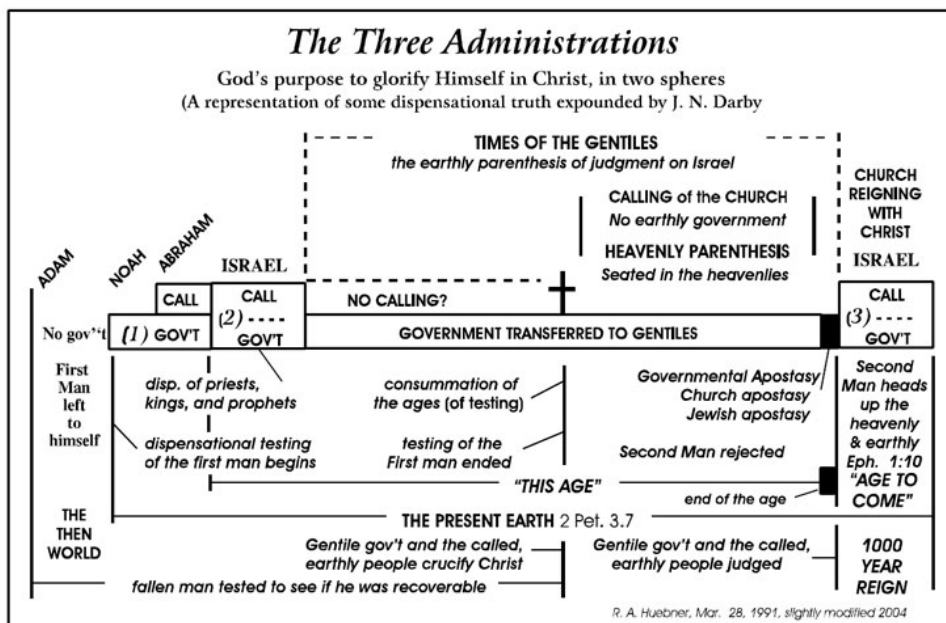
The Three Administrations

God's purpose to glorify Himself in Christ, in two spheres
(A representation of some dispensational truth expounded by J. N. Darby

TIMES OF THE GENTILES
the earthly parenthesis of judgment on Israel

CALLING of the CHURCH
No earthly government

HEAVENLY PARENTHESIS
Seated in the heavenlies

CHURCH REIGNING WITH CHRIST

ISRAEL

ADAM

NOAH

ABRAHAM

ISRAEL

CALL

CALL

NO CALLING?

CALL

No gov't

(1) GOV'T

(2) - - - - GOV'T

GOVERNMENT TRANSFERRED TO GENTILES

(3) - - - - GOV'T

First Man left to himself

disp. of priests, kings, and prophets

consummation of the ages (of testing)

Governmental Apostasy
Church apostasy
Jewish apostasy

Second Man heads up the heavenly & earthly Eph. 1:10

dispensational testing of the first man begins

testing of the First man ended

Second Man rejected

"THIS AGE"

end of the age

"AGE TO COME"

THE THEN WORLD

THE PRESENT EARTH 2 Pet. 3.7

Gentile gov't and the called, earthly people crucify Christ

Gentile gov't and the called, earthly people judged

1000 YEAR REIGN

fallen man tested to see if he was recoverable

R. A. Huebner, Mar. 28, 1991, slightly modified 2004